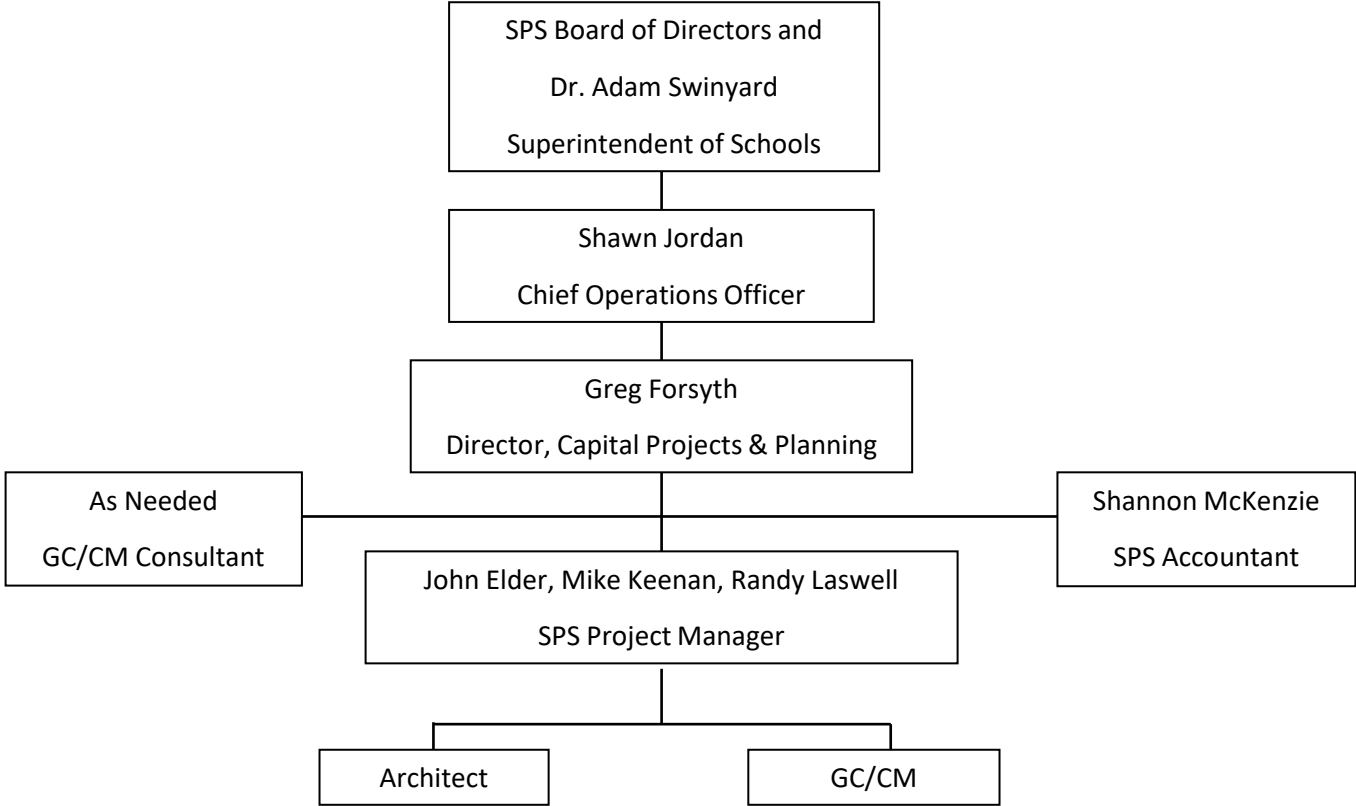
SPS Board of Directors and
Dr. Adam Swinyard
Superintendent of Schools

Shawn Jordan
Chief Operations Officer

Greg Forsyth
Director, Capital Projects & Planning

As Needed
GC/CM Consultant

Shannon McKenzie
SPS Accountant

John Elder, Mike Keenan, Randy Laswell
SPS Project Manager

Architect

GC/CM